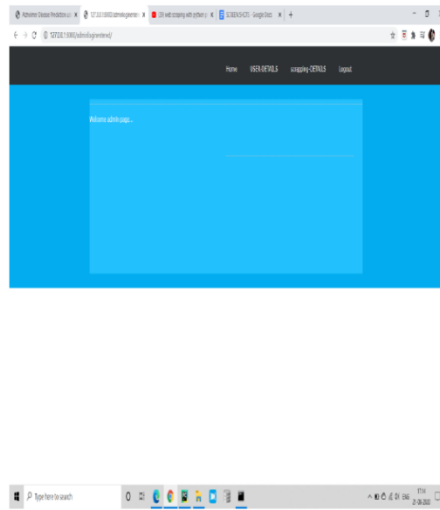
Alzheimer Disease Prediction u ×
127.0.0.1:8000/adminlogin/ ×
10 web scraping with python ×
SCREENSHOTS - Google Docs ×
+

127.0.0.1:8000/adminlogin/

Home USER-DETAILS scrapping-DETAILS Logout

Welcome admin page...

Type here to search

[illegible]